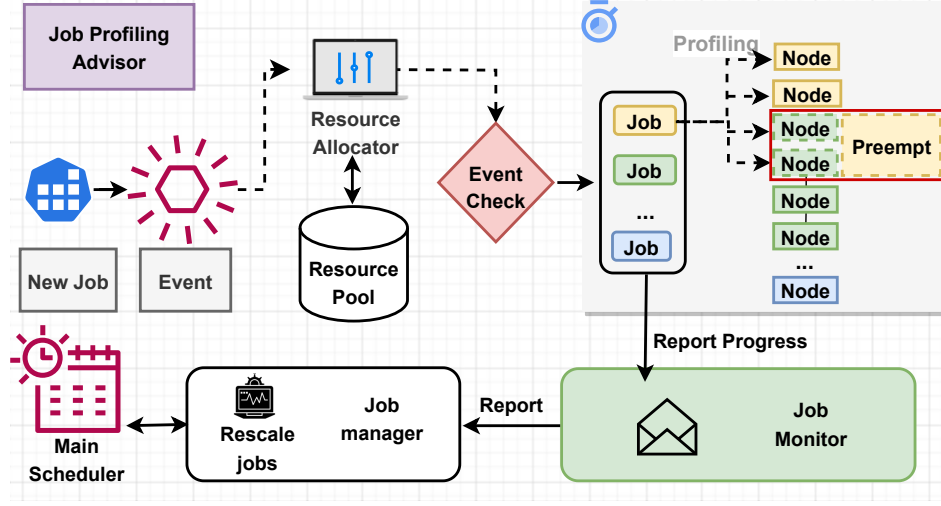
Job Profiling Advisor

Resource Allocator

Profiling

Node

Node

Node

Node

Preempt

Node

Node

...

Node

Job

Job

...

Job

Event Check

Resource Pool

New Job

Event

Report Progress

Main Scheduler

Rescale jobs

Job manager

Report

Job Monitor